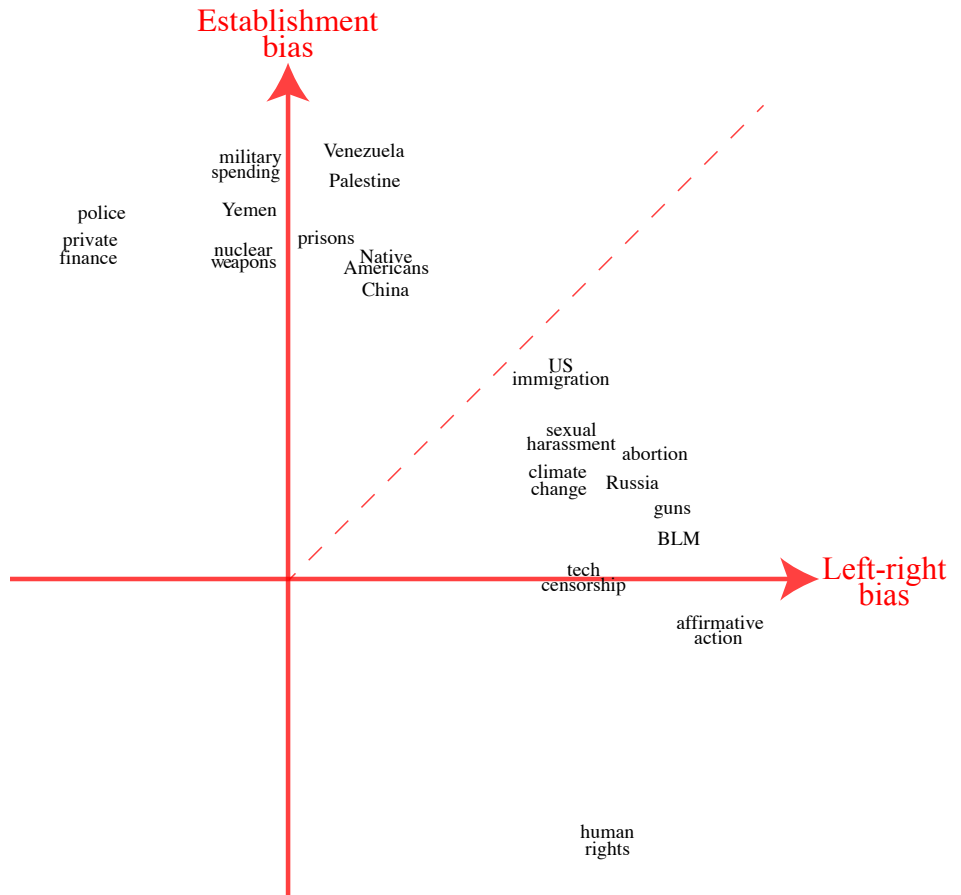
Establishment bias

military spending
Venezuela
Palestine
police
Yemen
private finance
prisons
nuclear weapons
Native Americans
China

US immigration

sexual harassment
abortion
climate change
Russia
guns
BLM

tech censorship
Left-right bias

affirmative action

human rights